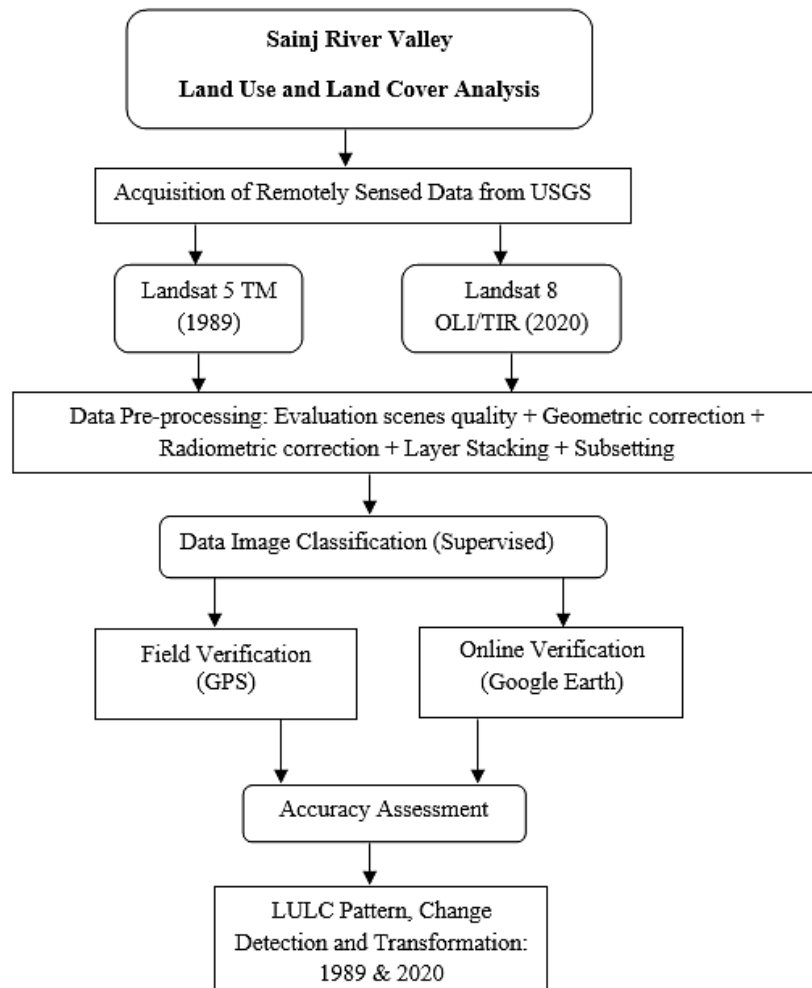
Sainj River Valley

Land Use and Land Cover Analysis

Acquisition of Remotely Sensed Data from USGS

Landsat 5 TM (1989)

Landsat 8 OLI/TIR (2020)

Data Pre-processing: Evaluation scenes quality + Geometric correction + Radiometric correction + Layer Stacking + Subsetting

Data Image Classification (Supervised)

Field Verification (GPS)

Online Verification (Google Earth)

Accuracy Assessment

LULC Pattern, Change Detection and Transformation: 1989 & 2020